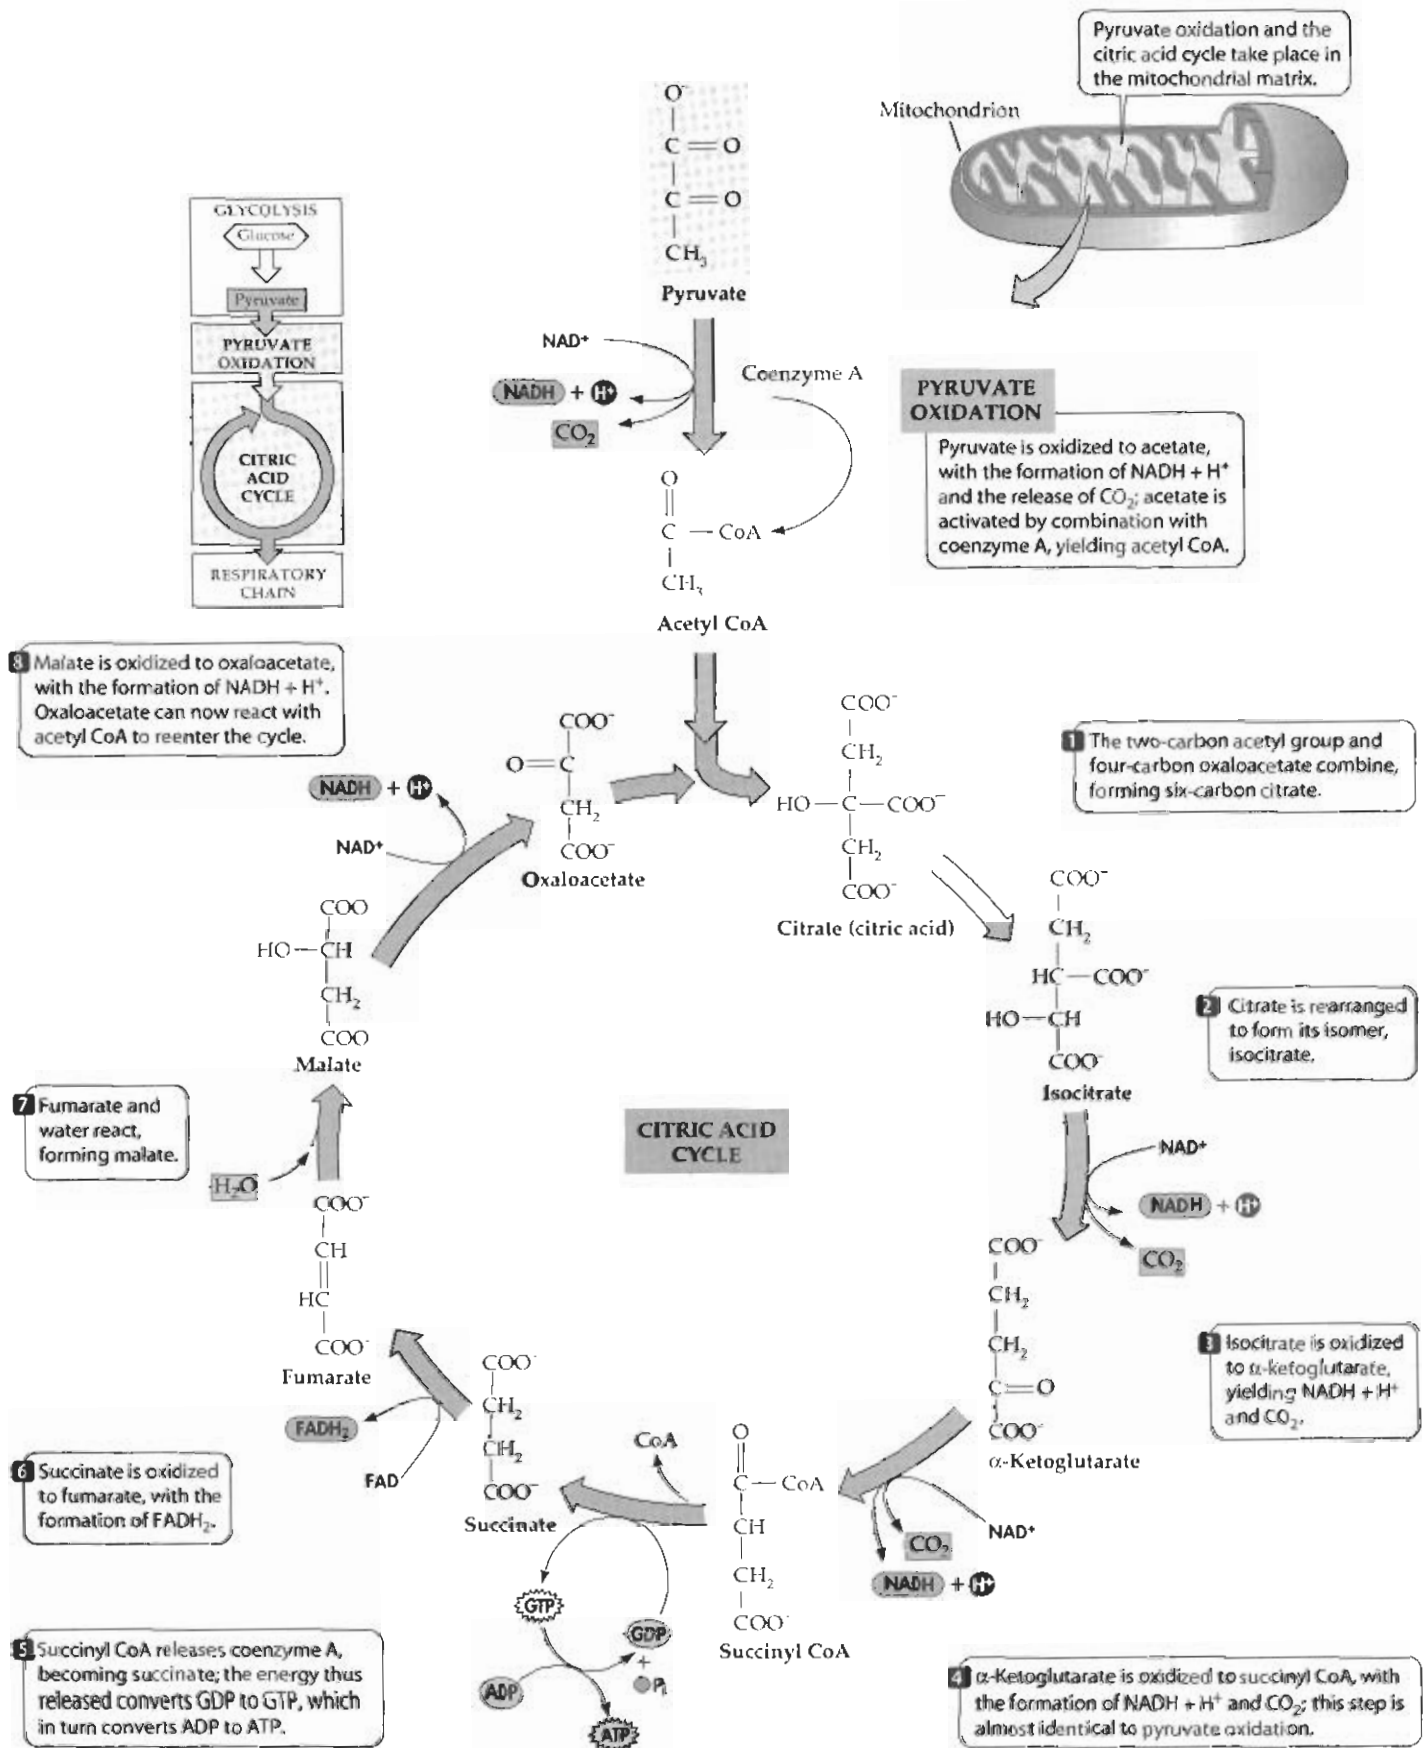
Pyruvate oxidation and the citric acid cycle take place in the mitochondrial matrix.

Mitochondrion

GLYCOLYSIS
Glucose
Pyruvate
PYRUVATE OXIDATION
CITRIC ACID CYCLE
RESPIRATORY CHAIN

$O^-$
$C=O$
$C=O$
$CH_3$
Pyruvate

$NAD^+$
NADH + $H^+$
$CO_2$
Coenzyme A

PYRUVATE OXIDATION
Pyruvate is oxidized to acetate, with the formation of NADH + $H^+$ and the release of $CO_2$; acetate is activated by combination with coenzyme A, yielding acetyl CoA.

O
C — CoA
$CH_3$
Acetyl CoA

8 Malate is oxidized to oxaloacetate, with the formation of NADH + $H^+$. Oxaloacetate can now react with acetyl CoA to reenter the cycle.

$COO^-$
O=C
$CH_2$
$COO^-$
Oxaloacetate

NADH + $H^+$
$NAD^+$

$COO^-$
$CH_2$
HO — C — $COO^-$
$CH_2$
$COO^-$
Citrate (citric acid)

1 The two-carbon acetyl group and four-carbon oxaloacetate combine, forming six-carbon citrate.

COO
HO — CH
$CH_2$
COO
Malate

$COO^-$
$CH_2$
HC — $COO^-$
HO — CH
$COO^-$
Isocitrate

2 Citrate is rearranged to form its isomer, isocitrate.

7 Fumarate and water react, forming malate.

CITRIC ACID CYCLE

$H_2O$

$NAD^+$
NADH + $H^+$
$CO_2$

$COO^-$
CH
HC
$COO^-$
Fumarate

$COO^-$
$CH_2$
$CH_2$
C=O
$COO^-$
α-Ketoglutarate

3 Isocitrate is oxidized to α-ketoglutarate, yielding NADH + $H^+$ and $CO_2$.

$FADH_2$
FAD

$COO^-$
$CH_2$
$CH_2$
$COO^-$
Succinate

CoA

O
C — CoA
CH
$CH_2$
$COO^-$
Succinyl CoA

$NAD^+$
$CO_2$
NADH + $H^+$

6 Succinate is oxidized to fumarate, with the formation of $FADH_2$.

GTP
GDP
+
$P_i$
ADP
ATP

5 Succinyl CoA releases coenzyme A, becoming succinate; the energy thus released converts GDP to GTP, which in turn converts ADP to ATP.

4 α-Ketoglutarate is oxidized to succinyl CoA, with the formation of NADH + $H^+$ and $CO_2$; this step is almost identical to pyruvate oxidation.